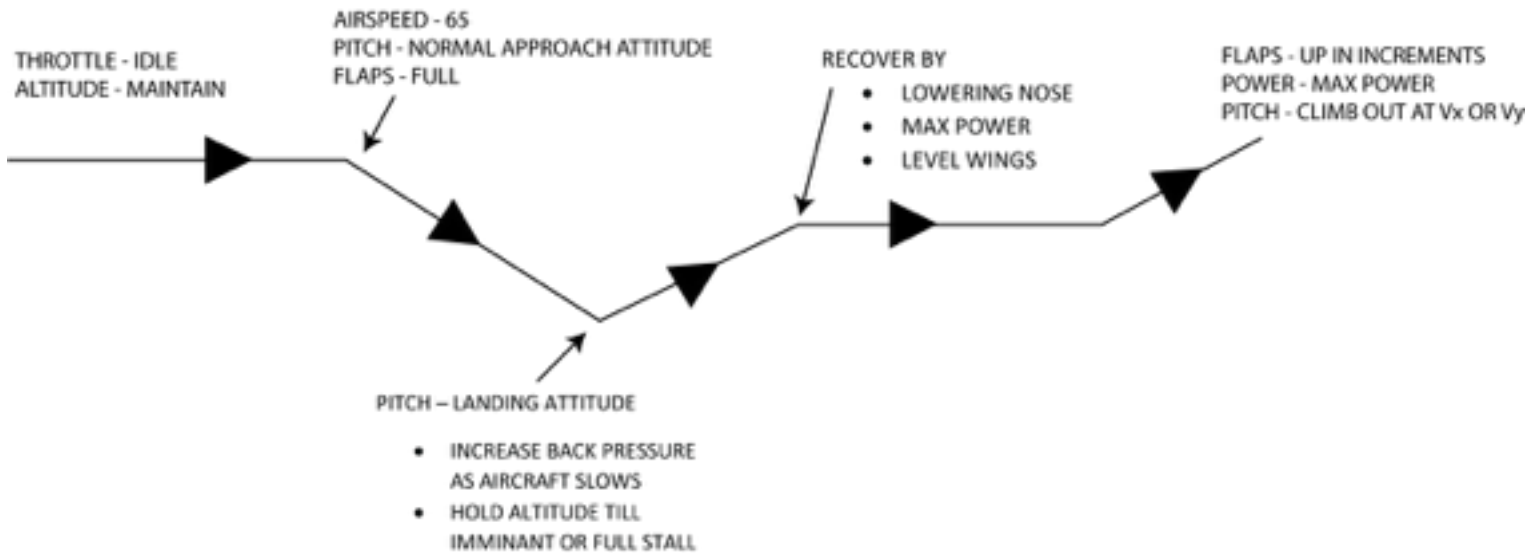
THROTTLE - IDLE
ALTITUDE - MAINTAIN

AIRSPEED - 65
PITCH - NORMAL APPROACH ATTITUDE
FLAPS - FULL

RECOVER BY
• LOWERING NOSE
• MAX POWER
• LEVEL WINGS

FLAPS - UP IN INCREMENTS
POWER - MAX POWER
PITCH - CLIMB OUT AT Vx OR Vy

PITCH – LANDING ATTITUDE
• INCREASE BACK PRESSURE AS AIRCRAFT SLOWS
• HOLD ALTITUDE TILL IMMINANT OR FULL STALL